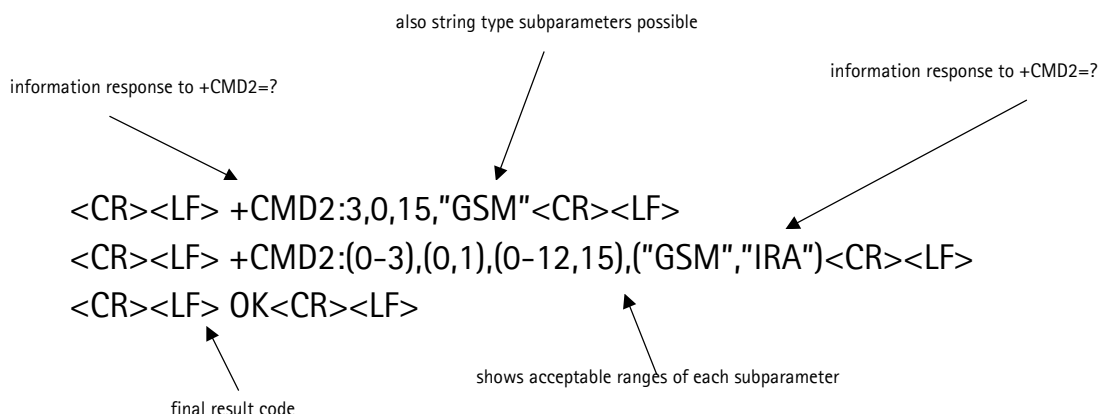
also string type subparameters possible

information response to +CMD2=?

information response to +CMD2=?

<CR><LF> +CMD2:3,0,15,"GSM"<CR><LF>
<CR><LF> +CMD2:(0-3),(0,1),(0-12,15),("GSM","IRA")<CR><LF>
<CR><LF> OK<CR><LF>

shows acceptable ranges of each subparameter

final result code